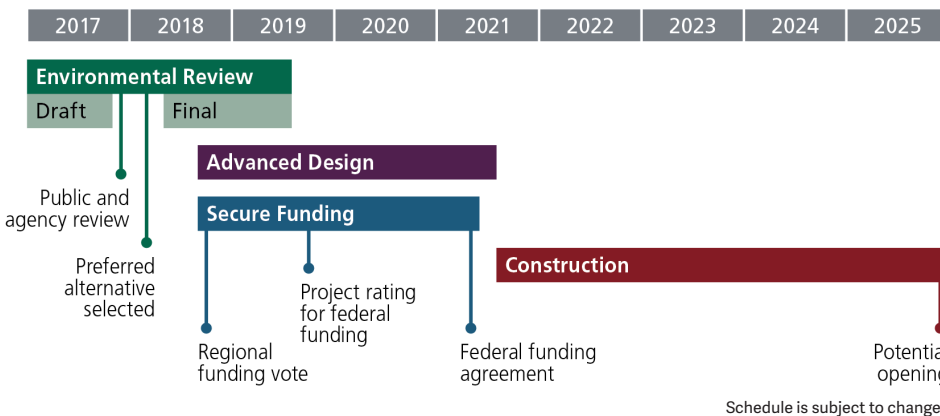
| 2017 | 2018 | 2019 | 2020 | 2021 | 2022 | 2023 | 2024 | 2025 |
|---|---|---|---|---|---|---|---|---|

Environmental Review

Draft

Final

Public and agency review

Preferred alternative selected

Advanced Design

Secure Funding

Construction

Project rating for federal funding

Regional funding vote

Federal funding agreement

Potenti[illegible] opening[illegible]

Schedule is subject to change